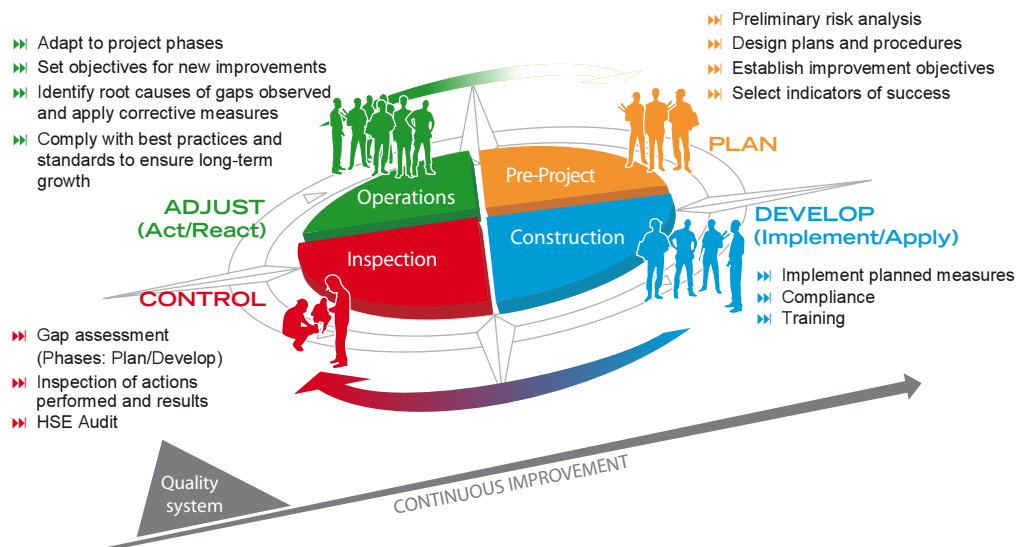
Adapt to project phases
Set objectives for new improvements
Identify root causes of gaps observed and apply corrective measures
Comply with best practices and standards to ensure long-term growth

Preliminary risk analysis
Design plans and procedures
Establish improvement objectives
Select indicators of success

PLAN

ADJUST
(Act/React)

Operations

Pre-Project

Construction

Inspection

DEVELOP
(Implement/Apply)

Implement planned measures
Compliance
Training

CONTROL

Gap assessment
(Phases: Plan/Develop)
Inspection of actions performed and results
HSE Audit

Quality system

CONTINUOUS IMPROVEMENT